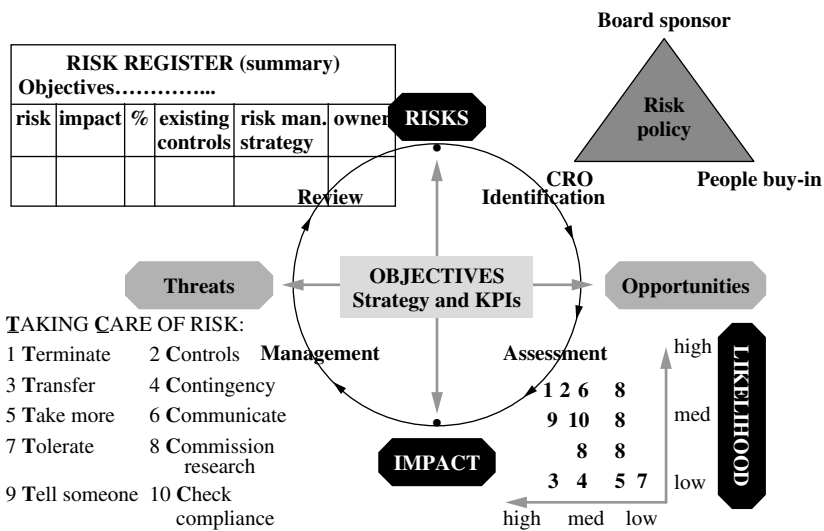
RISK REGISTER (summary)
Objectives…………..

| risk | impact | % | existing controls | risk man. strategy | owner |
|---|---|---|---|---|---|
| | | | | | |

RISKS

Board sponsor

Risk policy

People buy-in

CRO
Identification

Review

Threats

OBJECTIVES
Strategy and KPIs

Opportunities

TAKING CARE OF RISK:

1 Terminate
2 Controls
3 Transfer
4 Contingency
5 Take more
6 Communicate
7 Tolerate
8 Commission research
9 Tell someone
10 Check compliance

Management

Assessment

IMPACT

| | | | |
|---|---|---|---|
| high | 1 2 6 | | 8 |
| med | 9 10 | | 8 |
| | 8 | | 8 |
| low | 3 4 | | 5 7 |

high med low

LIKELIHOOD